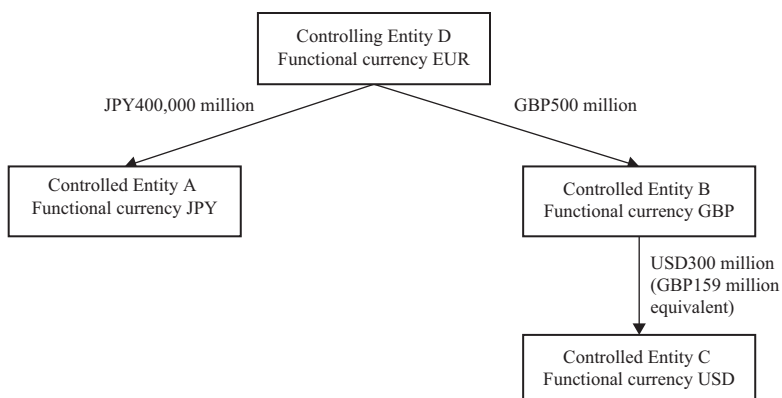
Controlling Entity D
Functional currency EUR

JPY400,000 million

GBP500 million

Controlled Entity A
Functional currency JPY

Controlled Entity B
Functional currency GBP

USD300 million (GBP159 million equivalent)

Controlled Entity C
Functional currency USD